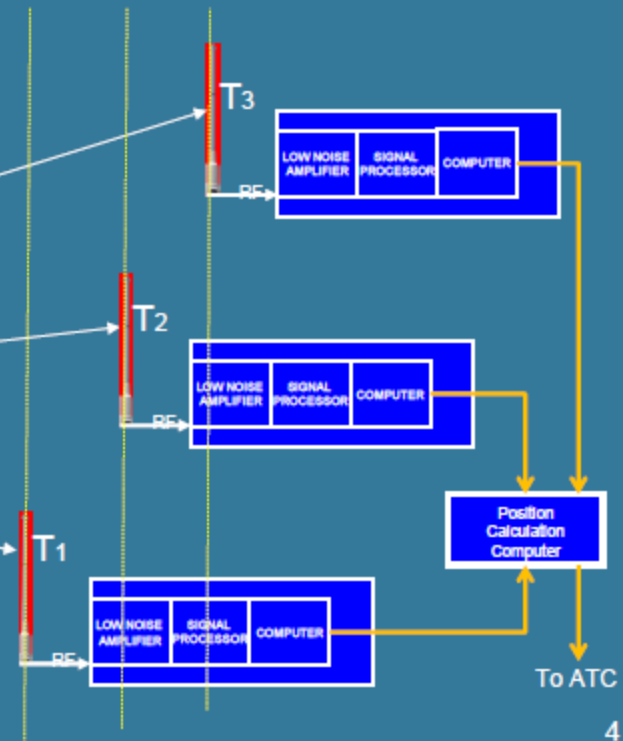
$T_3$

RF

LOW NOISE AMPLIFIER

SIGNAL PROCESSOR

COMPUTER

$T_2$

RF

LOW NOISE AMPLIFIER

SIGNAL PROCESSOR

COMPUTER

Position Calculation Computer

$T_1$

RF

LOW NOISE AMPLIFIER

SIGNAL PROCESSOR

COMPUTER

To ATC

4